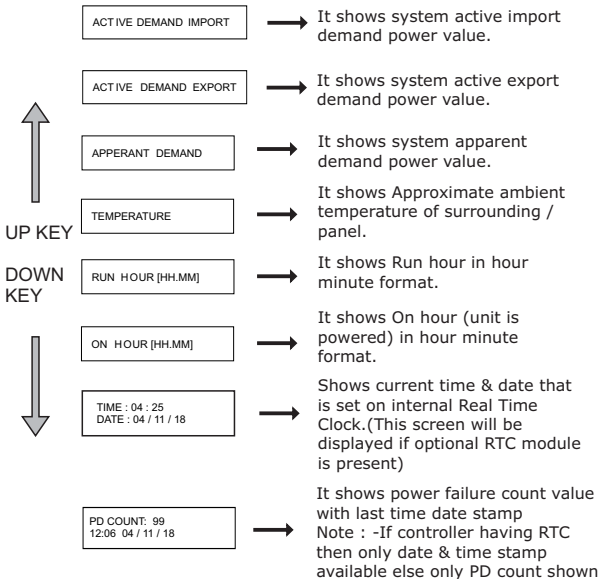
ACTIVE DEMAND IMPORT

It shows system active import demand power value.

ACTIVE DEMAND EXPORT

It shows system active export demand power value.

APPERANT DEMAND

It shows system apparent demand power value.

UP KEY

TEMPERATURE

It shows Approximate ambient temperature of surrounding / panel.

DOWN KEY

RUN HOUR [HH.MM]

It shows Run hour in hour minute format.

ON HOUR [HH.MM]

It shows On hour (unit is powered) in hour minute format.

TIME : 04 : 25
DATE : 04 / 11 / 18

Shows current time & date that is set on internal Real Time Clock.(This screen will be displayed if optional RTC module is present)

PD COUNT: 99
12:06 04 / 11 / 18

It shows power failure count value with last time date stamp
Note : -If controller having RTC then only date & time stamp available else only PD count shown